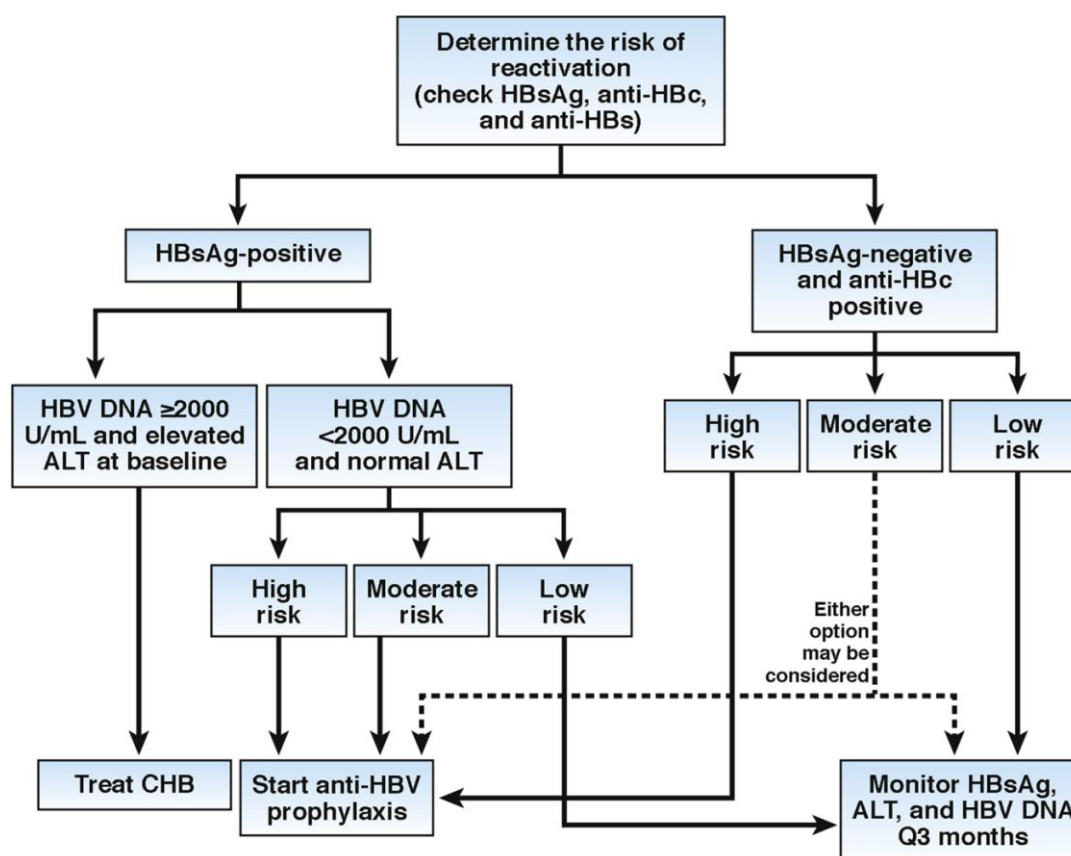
Determine the risk of reactivation (check HBsAg, anti-HBc, and anti-HBs)

HBsAg-positive

HBsAg-negative and anti-HBc positive

HBV DNA ≥2000 U/mL and elevated ALT at baseline

HBV DNA <2000 U/mL and normal ALT

High risk

Moderate risk

Low risk

High risk

Moderate risk

Low risk

Either option may be considered

Treat CHB

Start anti-HBV prophylaxis

Monitor HBsAg, ALT, and HBV DNA Q3 months